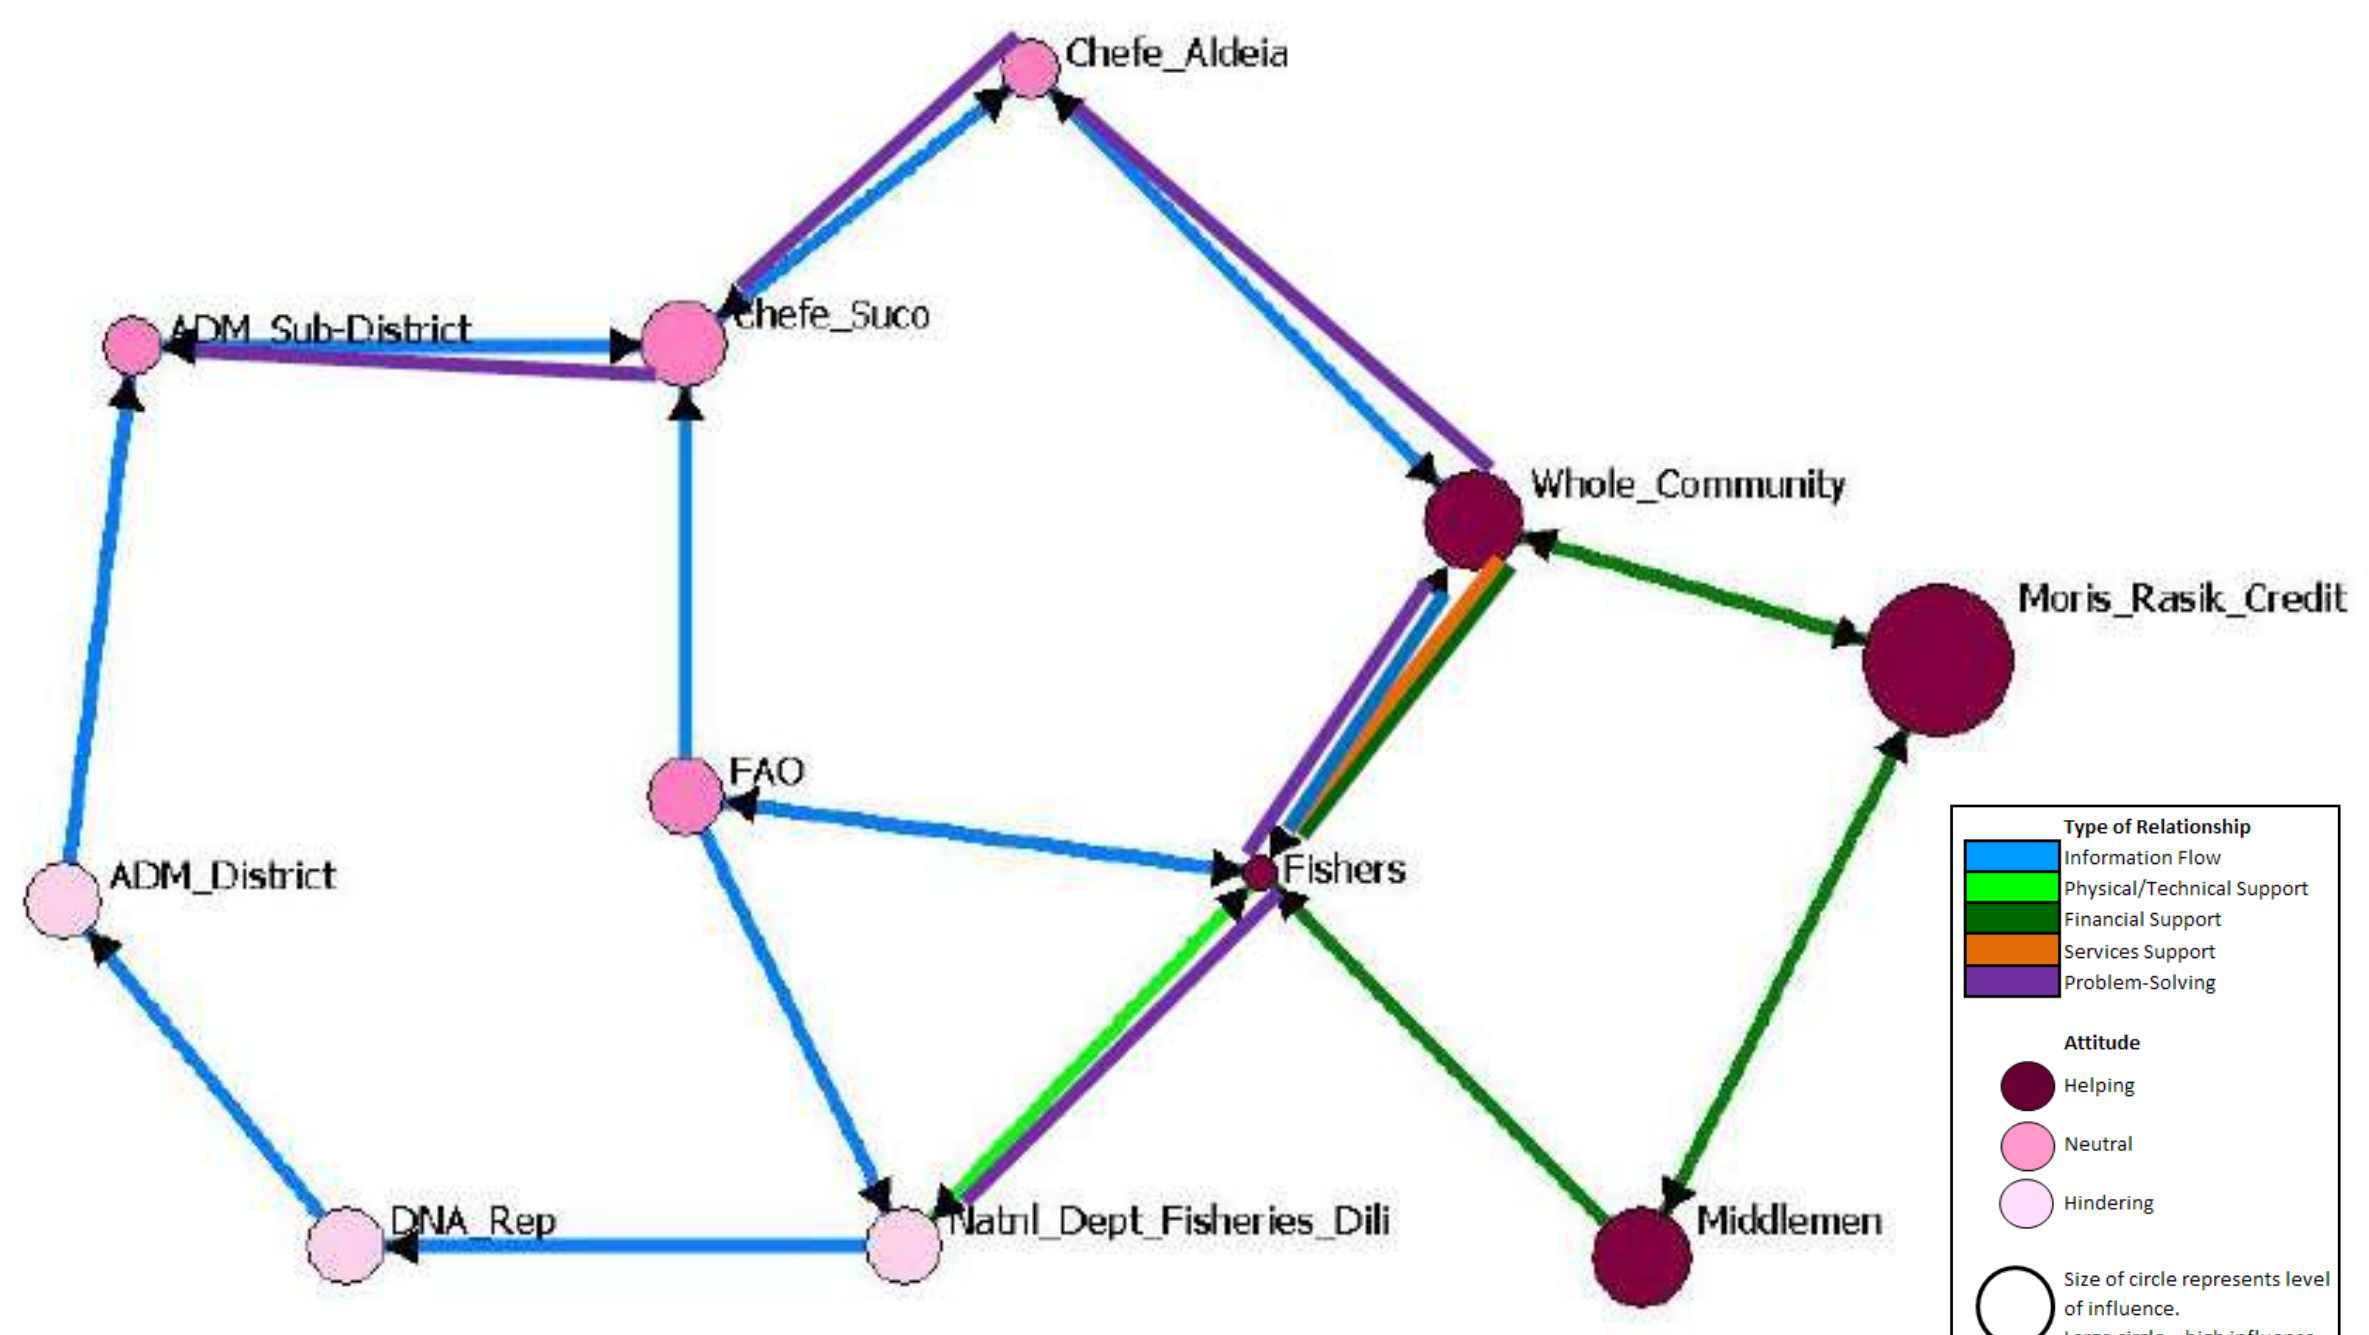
Chefe_Aldeia

ADM_Sub-District

Chefe_Suco

Whole_Community

Moris_Rasik_Credit

FAO

Fishers

ADM_District

DNA_Rep

Natnl_Dept_Fisheries_Dili

Middlemen

Type of Relationship
Information Flow
Physical/Technical Support
Financial Support
Services Support
Problem-Solving

Attitude
Helping
Neutral
Hindering

Size of circle represents level of influence.
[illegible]